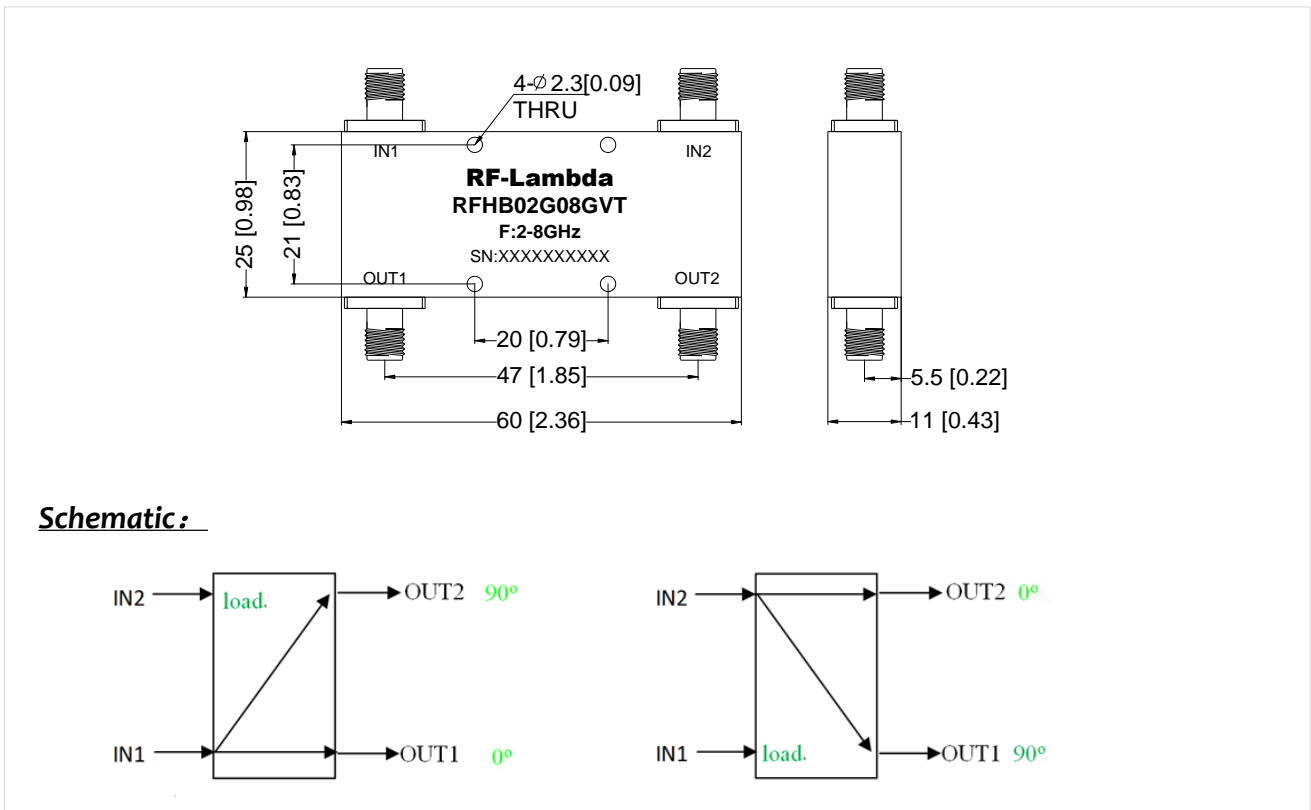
4-$\varnothing$2.3[0.09]
THRU

IN1

IN2

RF-Lambda
RFHB02G08GVT
F:2-8GHz
SN:XXXXXXXXXX

25 [0.98]

21 [0.83]

OUT1

OUT2

20 [0.79]

47 [1.85]

60 [2.36]

5.5 [0.22]

11 [0.43]

Schematic：

IN2

load.

OUT2 90º

IN1

OUT1 0º

IN2

OUT2 0º

IN1

load.

OUT1 90º